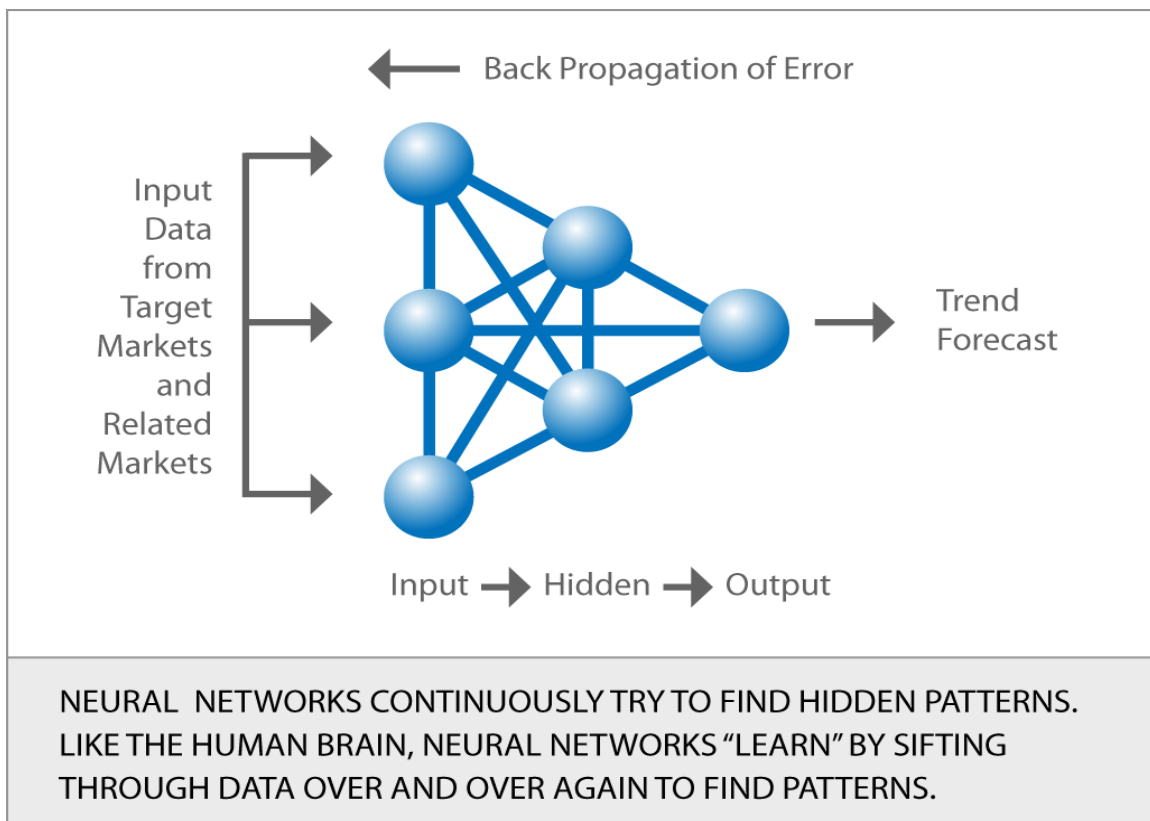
Back Propagation of Error

Input Data from Target Markets and Related Markets

Trend Forecast

Input Hidden Output

NEURAL NETWORKS CONTINUOUSLY TRY TO FIND HIDDEN PATTERNS. LIKE THE HUMAN BRAIN, NEURAL NETWORKS "LEARN" BY SIFTING THROUGH DATA OVER AND OVER AGAIN TO FIND PATTERNS.